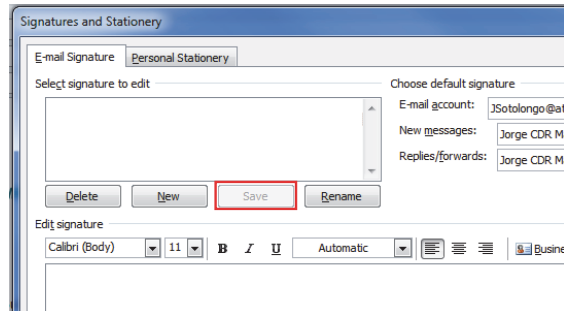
Signatures and Stationery

E-mail Signature | Personal Stationery

Select signature to edit

Choose default signature

E-mail account: JSotolongo@at

New messages: Jorge CDR M

Replies/forwards: Jorge CDR M

Delete | New | Save | Rename

Edit signature

Calibri (Body) | 11 | B | I | U | Automatic | Busine